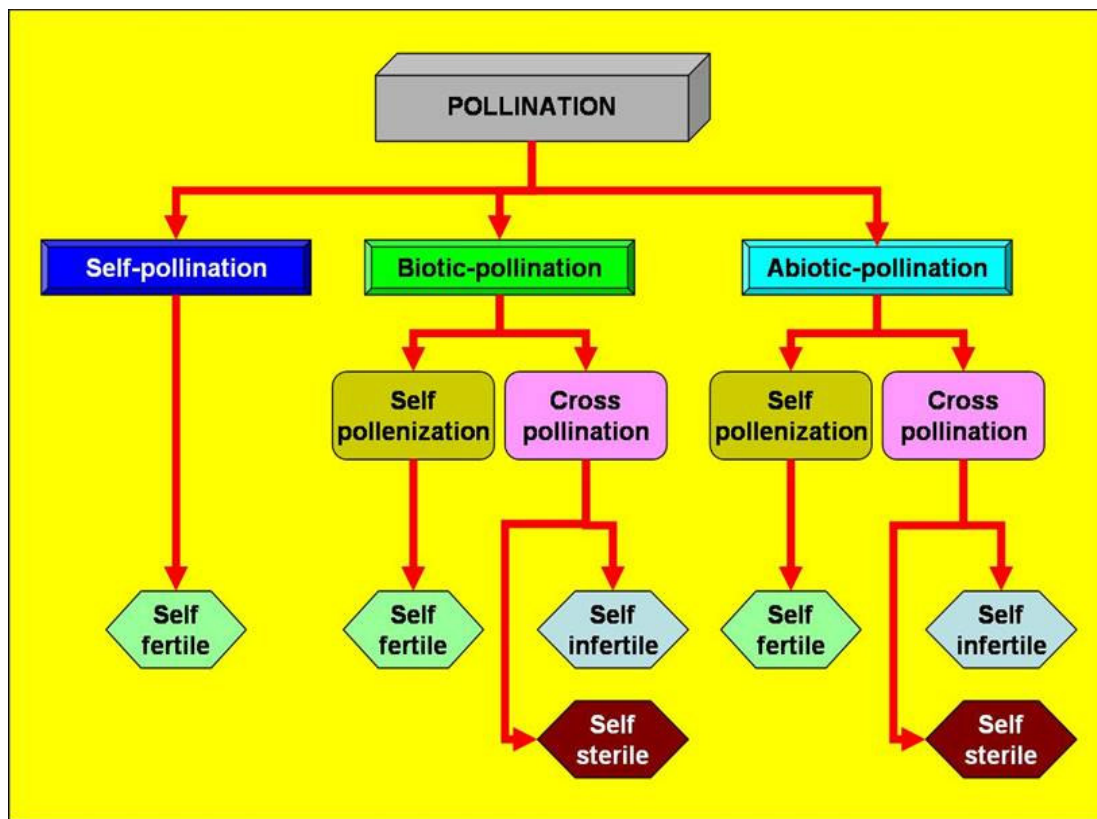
POLLINATION

Self-pollination

Biotic-pollination

Abiotic-pollination

Self pollenization

Cross pollination

Self pollenization

Cross pollination

Self fertile

Self fertile

Self infertile

Self fertile

Self infertile

Self sterile

Self sterile